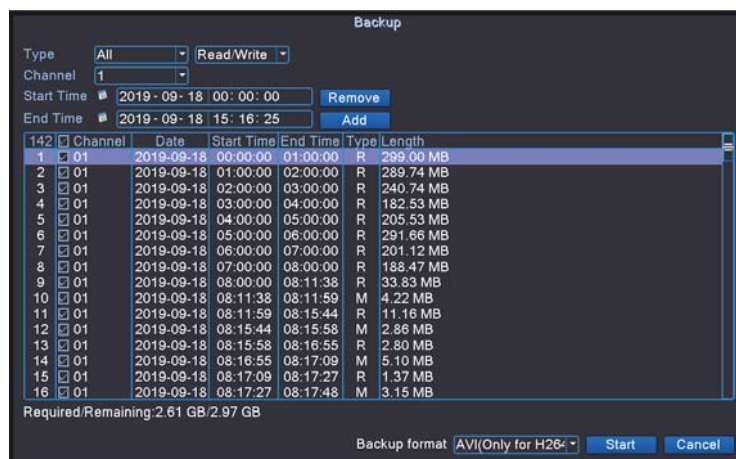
Backup

Type All Read/Write
Channel 1
Start Time 2019 - 09 - 18 00: 00: 00 Remove
End Time 2019 - 09 - 18 15: 16: 25 Add

| 142 | Channel | Date | Start Time | End Time | Type | Length |
|---|---|---|---|---|---|---|
| 1 | 01 | 2019-09-18 | 00:00:00 | 01:00:00 | R | 299.00 MB |
| 2 | 01 | 2019-09-18 | 01:00:00 | 02:00:00 | R | 289.74 MB |
| 3 | 01 | 2019-09-18 | 02:00:00 | 03:00:00 | R | 240.74 MB |
| 4 | 01 | 2019-09-18 | 03:00:00 | 04:00:00 | R | 182.53 MB |
| 5 | 01 | 2019-09-18 | 04:00:00 | 05:00:00 | R | 205.53 MB |
| 6 | 01 | 2019-09-18 | 05:00:00 | 06:00:00 | R | 291.66 MB |
| 7 | 01 | 2019-09-18 | 06:00:00 | 07:00:00 | R | 201.12 MB |
| 8 | 01 | 2019-09-18 | 07:00:00 | 08:00:00 | R | 188.47 MB |
| 9 | 01 | 2019-09-18 | 08:00:00 | 08:11:38 | R | 33.83 MB |
| 10 | 01 | 2019-09-18 | 08:11:38 | 08:11:59 | M | 4.22 MB |
| 11 | 01 | 2019-09-18 | 08:11:59 | 08:15:44 | R | 11.16 MB |
| 12 | 01 | 2019-09-18 | 08:15:44 | 08:15:58 | M | 2.86 MB |
| 13 | 01 | 2019-09-18 | 08:15:58 | 08:16:55 | R | 2.80 MB |
| 14 | 01 | 2019-09-18 | 08:16:55 | 08:17:09 | M | 5.10 MB |
| 15 | 01 | 2019-09-18 | 08:17:09 | 08:17:27 | R | 1.37 MB |
| 16 | 01 | 2019-09-18 | 08:17:27 | 08:17:48 | M | 3.15 MB |

Required/Remaining:2.61 GB/2.97 GB

Backup format AVI(Only for H26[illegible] Start Cancel